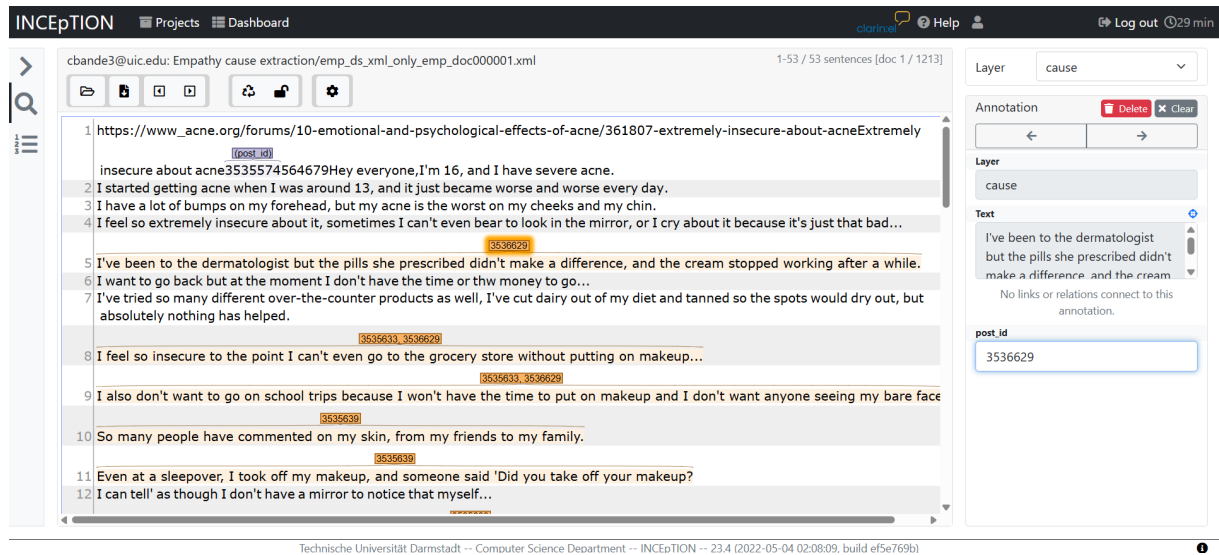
INCEpTION Projects Dashboard clarin:el Help Log out 29 min

cbande3@uic.edu: Empathy cause extraction/emp_ds_xml_only_emp_doc000001.xml 1-53 / 53 sentences [doc 1 / 1213]

1 https://www_acne.org/forums/10-emotional-and-psychological-effects-of-acne/361807-extremely-insecure-about-acneExtremely
(post_id)
insecure about acne3535574564679Hey everyone,I'm 16, and I have severe acne.
2 I started getting acne when I was around 13, and it just became worse and worse every day.
3 I have a lot of bumps on my forehead, but my acne is the worst on my cheeks and my chin.
4 I feel so extremely insecure about it, sometimes I can't even bear to look in the mirror, or I cry about it because it's just that bad...
3536629
5 I've been to the dermatologist but the pills she prescribed didn't make a difference, and the cream stopped working after a while.
6 I want to go back but at the moment I don't have the time or thw money to go...
7 I've tried so many different over-the-counter products as well, I've cut dairy out of my diet and tanned so the spots would dry out, but absolutely nothing has helped.
3535633, 3536629
8 I feel so insecure to the point I can't even go to the grocery store without putting on makeup...
3535633, 3536629
9 I also don't want to go on school trips because I won't have the time to put on makeup and I don't want anyone seeing my bare face
3535639
10 So many people have commented on my skin, from my friends to my family.
3535639
11 Even at a sleepover, I took off my makeup, and someone said 'Did you take off your makeup?
12 I can tell' as though I don't have a mirror to notice that myself...
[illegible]

Layer cause

Annotation Delete Clear

Layer
cause
Text
I've been to the dermatologist but the pills she prescribed didn't make a difference, and the cream
No links or relations connect to this annotation.
post_id
3536629

Technische Universität Darmstadt -- Computer Science Department -- INCEpTION -- 23.4 (2022-05-04 02:08:09, build ef5e769b)